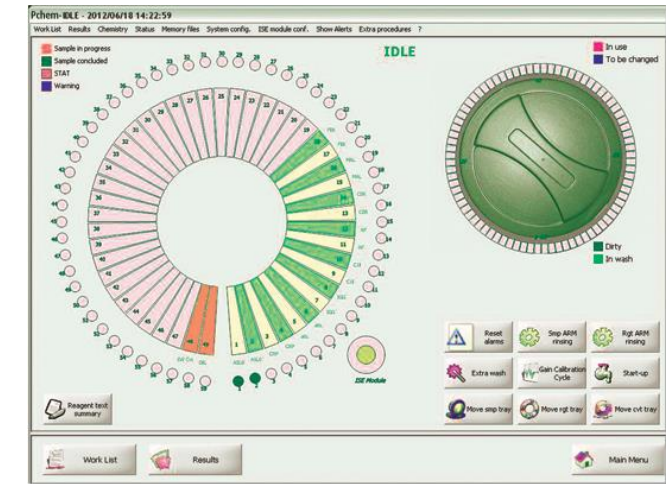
Pchem-IDLE - 2012/06/18 14:22:59

Work List Results Chemistry Status Memory files System config. ISE module conf. Show Alerts Extra procedures ?

Sample in progress
Sample concluded
STAT
Warning

IDLE

In use
To be changed

Dirty
In wash

ISE Module

Reagent test summary

Reset alarms
Smp ARM rinsing
Rgt ARM rinsing
Extra wash
Gain Calibration Cycle
Start-up
Move smp tray
Move rgt tray
Move cvt tray

Work List
Results
Main Menu